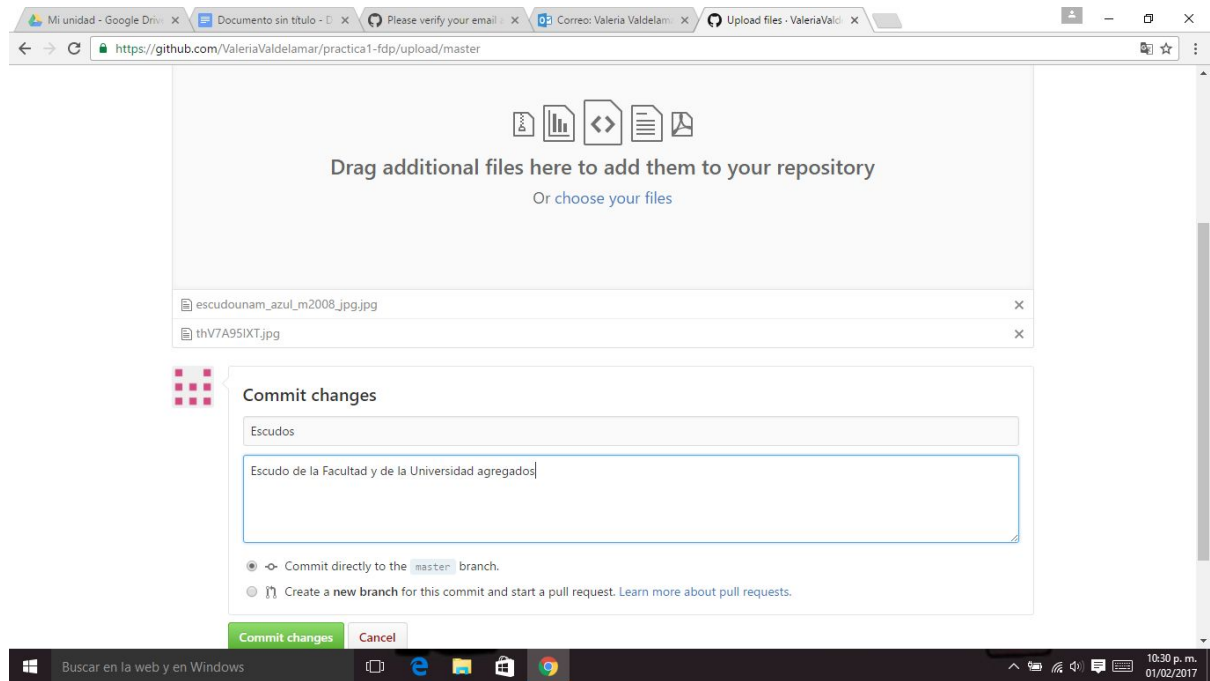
Mi unidad - Google Driv ×
Documento sin título - D ×
Please verify your email ×
Correo: Valeria Valdelam ×
Upload files · ValeriaVald ×

https://github.com/ValeriaValdelamar/practica1-fdp/upload/master

Drag additional files here to add them to your repository

Or choose your files

escudounam_azul_m2008_jpg.jpg ×

thV7A95IXT.jpg ×

Commit changes

Escudos

Escudo de la Facultad y de la Universidad agregados

Commit directly to the master branch.

Create a new branch for this commit and start a pull request. Learn more about pull requests.

Commit changes Cancel

Buscar en la web y en Windows

10:30 p. m.
01/02/2017